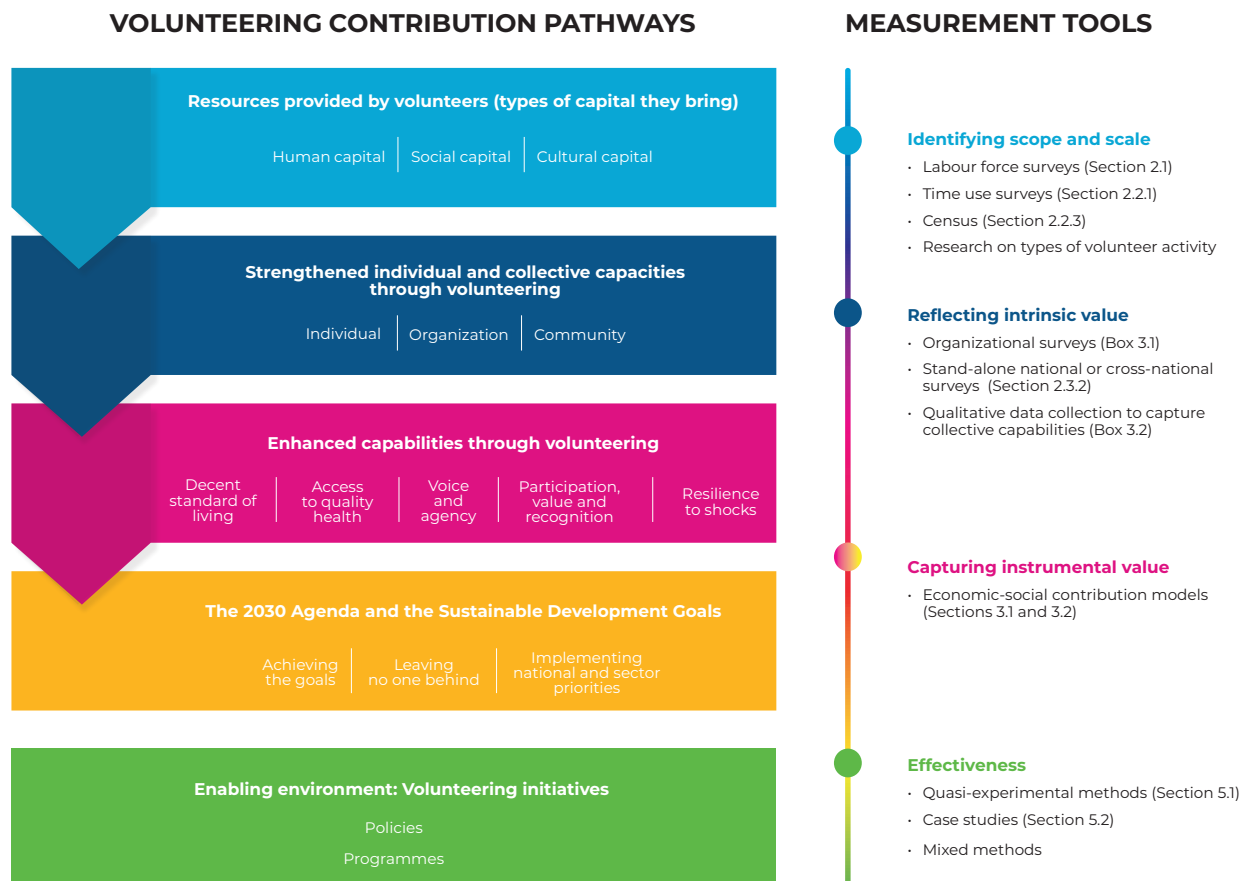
VOLUNTEERING CONTRIBUTION PATHWAYS

Resources provided by volunteers (types of capital they bring)

Human capital | Social capital | Cultural capital

Strengthened individual and collective capacities through volunteering

Individual | Organization | Community

Enhanced capabilities through volunteering

Decent standard of living | Access to quality health | Voice and agency | Participation, value and recognition | Resilience to shocks

The 2030 Agenda and the Sustainable Development Goals

Achieving the goals | Leaving no one behind | Implementing national and sector priorities

Enabling environment: Volunteering initiatives

Policies

Programmes

MEASUREMENT TOOLS

Identifying scope and scale
• Labour force surveys (Section 2.1)
• Time use surveys (Section 2.2.1)
• Census (Section 2.2.3)
• Research on types of volunteer activity

Reflecting intrinsic value
• Organizational surveys (Box 3.1)
• Stand-alone national or cross-national surveys (Section 2.3.2)
• Qualitative data collection to capture collective capabilities (Box 3.2)

Capturing instrumental value
• Economic-social contribution models (Sections 3.1 and 3.2)

Effectiveness
• Quasi-experimental methods (Section 5.1)
• Case studies (Section 5.2)
• Mixed methods